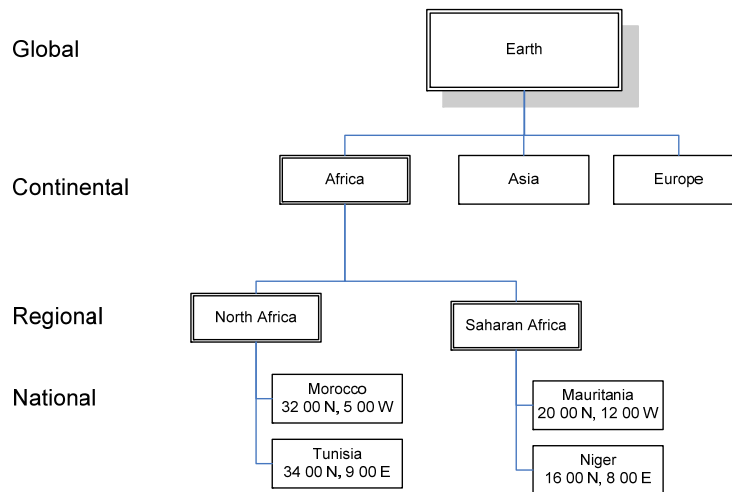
Global

Earth

Continental

Africa

Asia

Europe

Regional

North Africa

Saharan Africa

National

Morocco
32 00 N, 5 00 W

Tunisia
34 00 N, 9 00 E

Mauritania
20 00 N, 12 00 W

Niger
16 00 N, 8 00 E